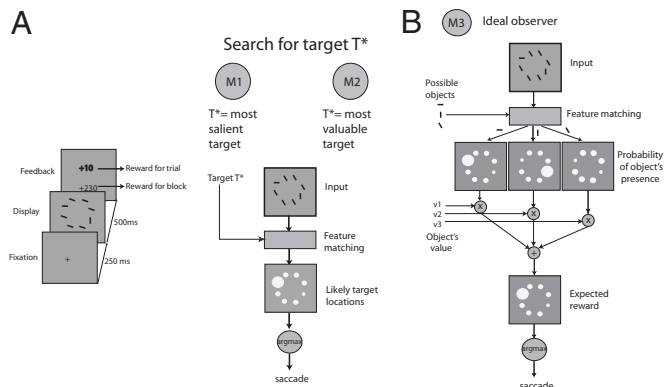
A

Search for target T*

M1

T*= most salient target

M2

T*= most valuable target

Feedback

+10

Reward for trial

+230

Reward for block

Display

500ms

Fixation

+

250 ms

Target T*

Input

Feature matching

Likely target locations

argmax

saccade

B

M3

Ideal observer

Input

Possible objects

Feature matching

Probability of object's presence

v1

v2

v3

Object's value

x

x

x

+

Expected reward

argmax

saccade